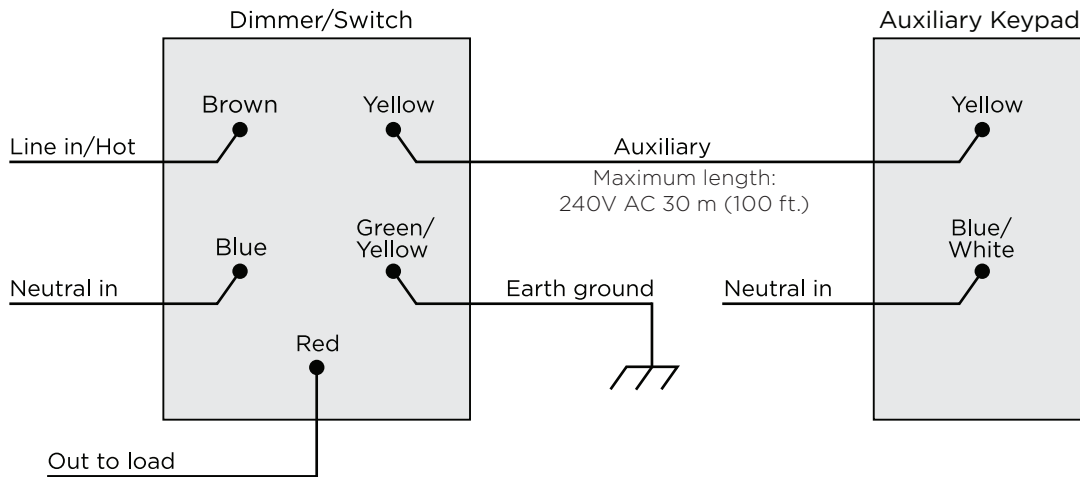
Dimmer/Switch

Auxiliary Keypad

Brown

Yellow

Line in/Hot

Auxiliary

Maximum length:
240V AC 30 m (100 ft.)

Yellow

Blue

Green/
Yellow

Blue/
White

Neutral in

Earth ground

Neutral in

Red

Out to load